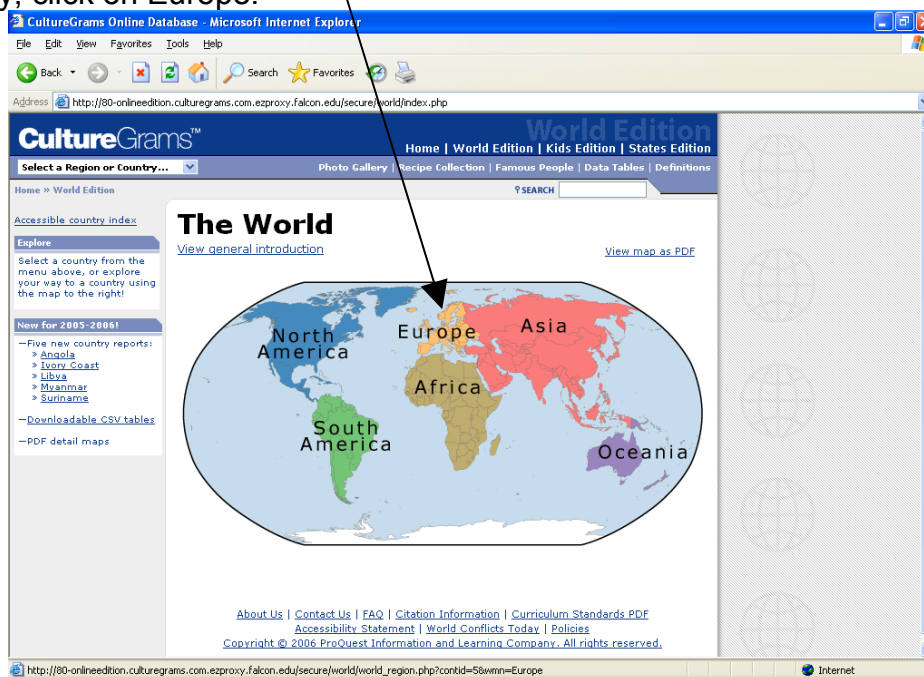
y, click on Europe.

CultureGrams Online Database - Microsoft Internet Explorer

File Edit View Favorites Tools Help

Back Search Favorites

Address http://80-onlineedition.culturegrams.com.ezproxy.falcon.edu/secure/world/index.php

CultureGrams™

World Edition

Home | World Edition | Kids Edition | States Edition

Select a Region or Country...

Photo Gallery | Recipe Collection | Famous People | Data Tables | Definitions

Home » World Edition

SEARCH

Accessible country index

Explore

Select a country from the menu above, or explore your way to a country using the map to the right!

New for 2005-2006!

—Five new country reports:
» Angola
» Ivory Coast
» Libya
» Myanmar
» Suriname

—Downloadable CSV tables

—PDF detail maps

The World

View general introduction

View map as PDF

North America

Europe

Asia

Africa

South America

Oceania

About Us | Contact Us | FAQ | Citation Information | Curriculum Standards PDF
Accessibility Statement | World Conflicts Today | Policies
Copyright © 2006 ProQuest Information and Learning Company. All rights reserved.

http://80-onlineedition.culturegrams.com.ezproxy.falcon.edu/secure/world/world_region.php?contid=5&wmn=Europe

Internet